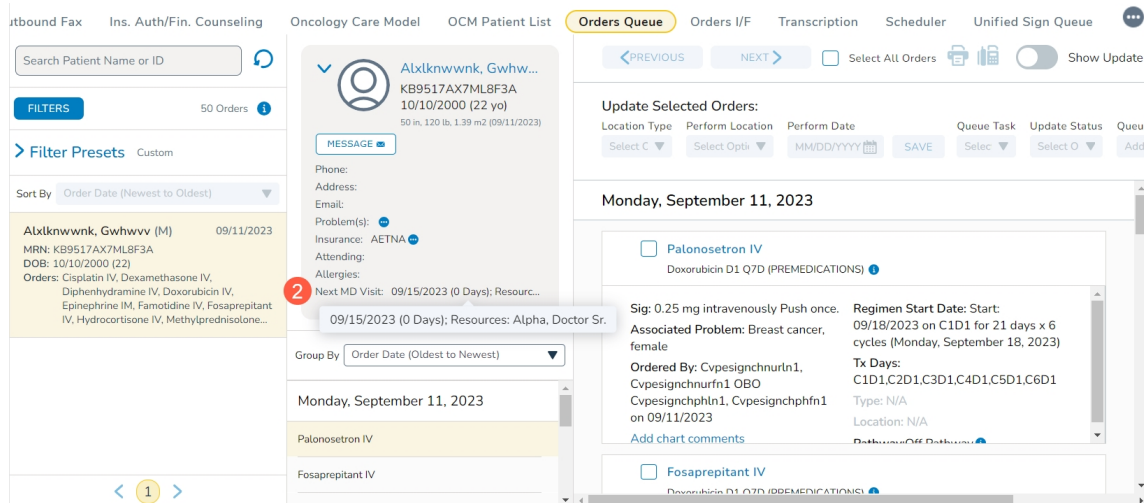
utbound Fax   Ins. Auth/Fin. Counseling   Oncology Care Model   OCM Patient List   Orders Queue   Orders I/F   Transcription   Scheduler   Unified Sign Queue

Search Patient Name or ID

FILTERS   50 Orders

> Filter Presets   Custom

Sort By   Order Date (Newest to Oldest)

Alxlknwwnk, Gwhwvv (M)   09/11/2023
MRN: KB9517AX7ML8F3A
DOB: 10/10/2000 (22)
Orders: Cisplatin IV, Dexamethasone IV, Diphenhydramine IV, Doxorubicin IV, Epinephrine IM, Famotidine IV, Fosaprepitant IV, Hydrocortisone IV, Methylprednisolone...

< 1 >

Alxlknwwnk, Gwhw...
KB9517AX7ML8F3A
10/10/2000 (22 yo)
50 in, 120 lb, 1.39 m2 (09/11/2023)

MESSAGE

Phone:
Address:
Email:
Problem(s):
Insurance: AETNA
Attending:
Allergies:
2 Next MD Visit: 09/15/2023 (0 Days); Resourc...

09/15/2023 (0 Days); Resources: Alpha, Doctor Sr.

Group By   Order Date (Oldest to Newest)

Monday, September 11, 2023

Palonosetron IV

Fosaprepitant IV

<PREVIOUS   NEXT>   Select All Orders   Show Update

Update Selected Orders:
Location Type   Perform Location   Perform Date   Queue Task   Update Status   Queu
Select C   Select Opti   MM/DD/YYYY   SAVE   Selec   Select O   Add

Monday, September 11, 2023

Palonosetron IV
Doxorubicin D1 Q7D (PREMEDICATIONS)

Sig: 0.25 mg intravenously Push once.
Associated Problem: Breast cancer, female
Ordered By: Cvpesignchnurln1, Cvpesignchnurfn1 OBO Cvpesignchphln1, Cvpesignchphfn1 on 09/11/2023
Add chart comments

Regimen Start Date: Start: 09/18/2023 on C1D1 for 21 days x 6 cycles (Monday, September 18, 2023)
Tx Days:
C1D1,C2D1,C3D1,C4D1,C5D1,C6D1
Type: N/A
Location: N/A
PathwayOff Pathway

Fosaprepitant IV
Doxorubicin D1 Q7D (PREMEDICATIONS)